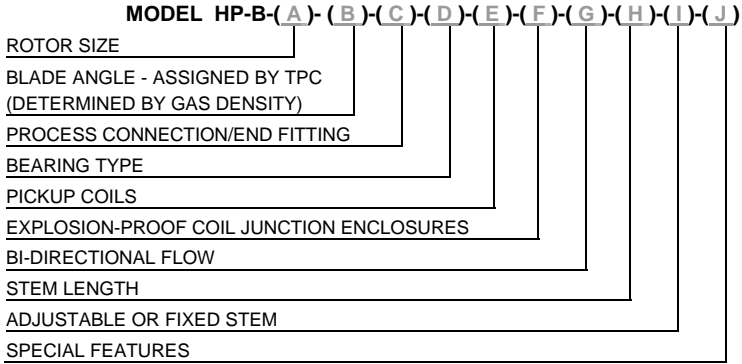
MODEL HP-B-( A )- ( B )-( C )-( D )-( E )-( F )-( G )-( H )-( I )-( J )

ROTOR SIZE

BLADE ANGLE - ASSIGNED BY TPC (DETERMINED BY GAS DENSITY)

PROCESS CONNECTION/END FITTING

BEARING TYPE

PICKUP COILS

EXPLOSION-PROOF COIL JUNCTION ENCLOSURES

BI-DIRECTIONAL FLOW

STEM LENGTH

ADJUSTABLE OR FIXED STEM

SPECIAL FEATURES